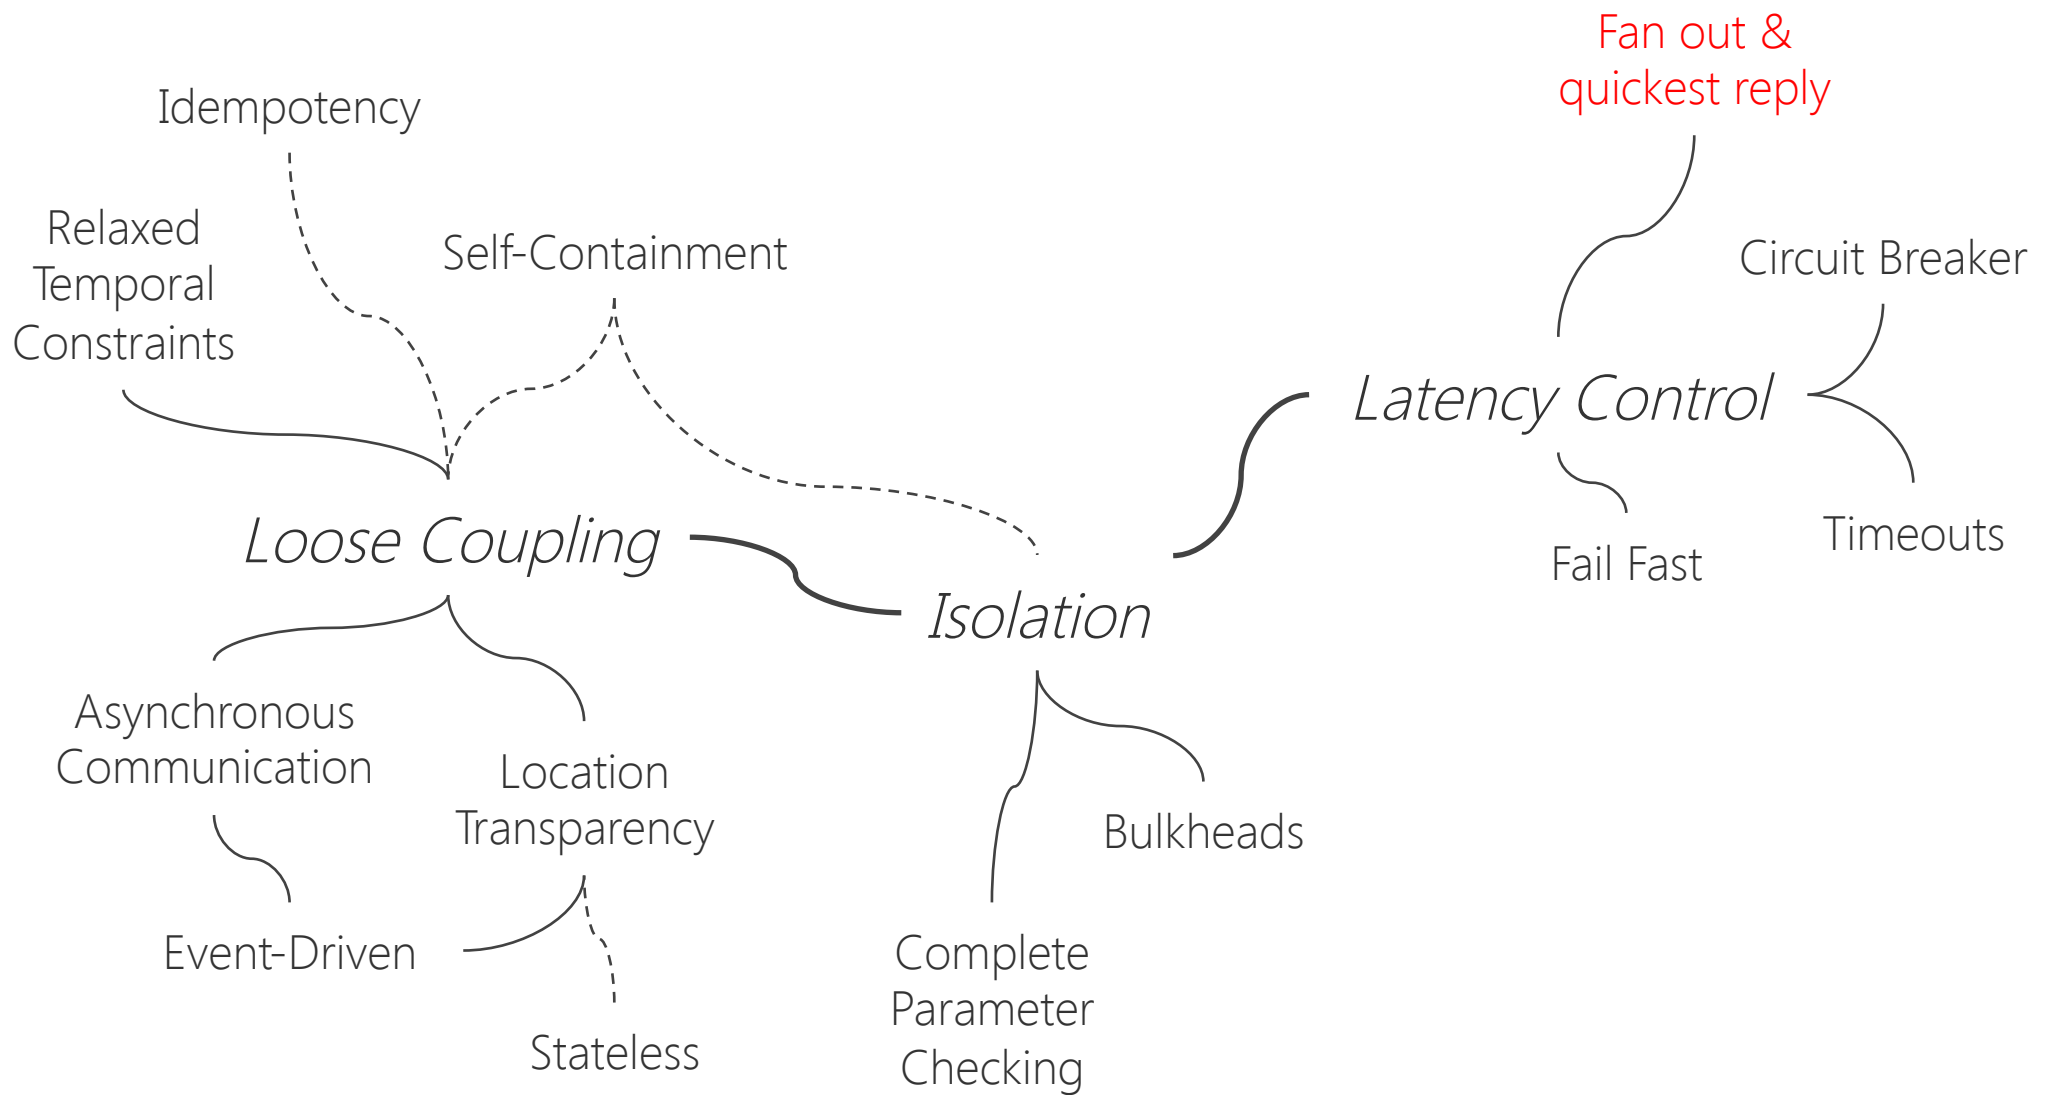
Fan out & quickest reply

Idempotency

Relaxed Temporal Constraints

Self-Containment

Circuit Breaker

Latency Control

Loose Coupling

Fail Fast

Timeouts

Isolation

Asynchronous Communication

Location Transparency

Bulkheads

Event-Driven

Stateless

Complete Parameter Checking